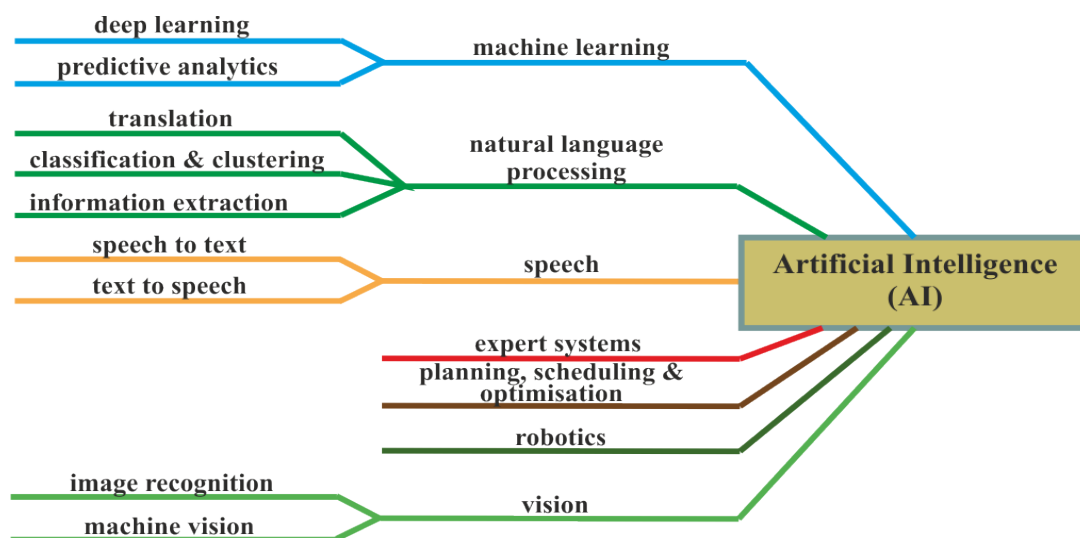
deep learning
predictive analytics
machine learning
translation
classification & clustering
information extraction
natural language processing
speech to text
text to speech
speech
Artificial Intelligence (AI)
expert systems
planning, scheduling & optimisation
robotics
image recognition
machine vision
vision